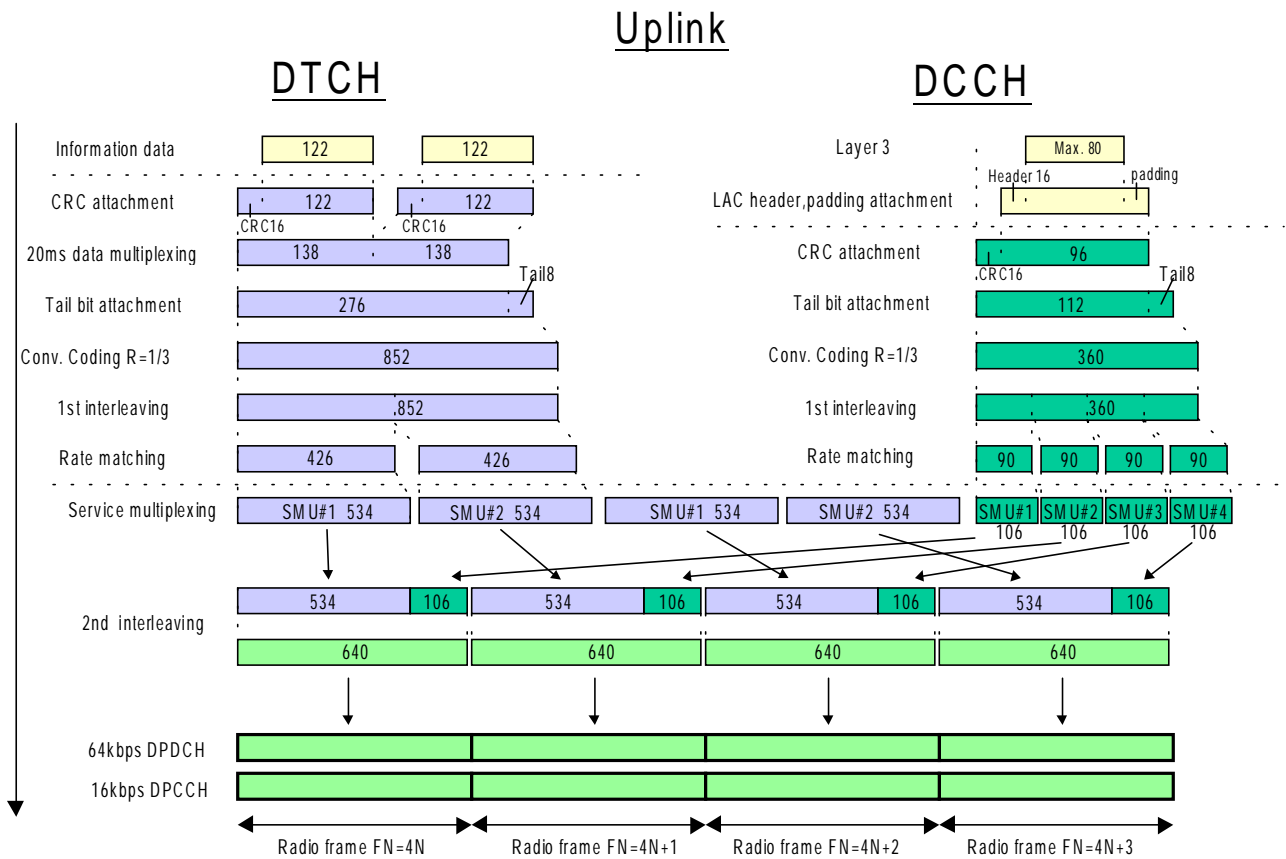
Uplink

DTCH

DCCH

Information data 122 122

Layer 3 Max. 80

CRC attachment 122 122
CRC16 CRC16

Header 16 padding

LAC header,padding attachment

20ms data multiplexing 138 138

CRC attachment 96
CRC16

Tail8
Tail bit attachment 276

Tail8
Tail bit attachment 112

Conv. Coding R=1/3 852

Conv. Coding R=1/3 360

1st interleaving 852

1st interleaving 360

Rate matching 426 426

Rate matching 90 90 90 90

Service multiplexing SMU#1 534 SMU#2 534 SMU#1 534 SMU#2 534 SMU#1 SMU#2 SMU#3 SMU#4
106 106 106 106

2nd interleaving
534 106 534 106 534 106 534 106
640 640 640 640

64kbps DPDCH

16kbps DPCCH

Radio frame FN=4N Radio frame FN=4N+1 Radio frame FN=4N+2 Radio frame FN=4N+3